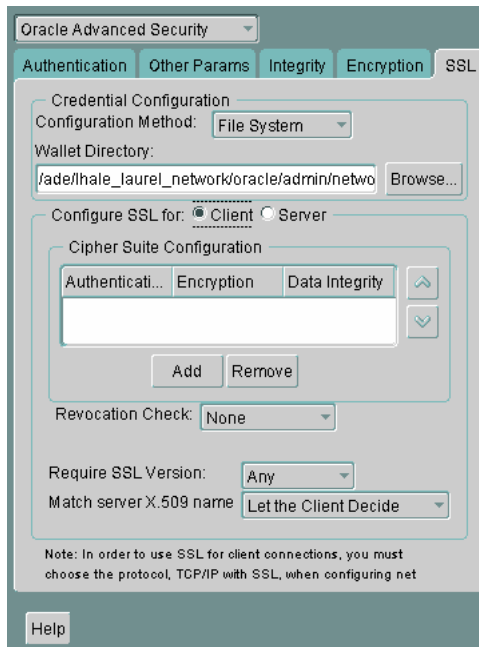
Oracle Advanced Security

Authentication | Other Params | Integrity | Encryption | SSL

Credential Configuration

Configuration Method: File System

Wallet Directory:

/ade/lhale_laurel_network/oracle/admin/netwo Browse...

Configure SSL for: Client Server

Cipher Suite Configuration

| Authenticati... | Encryption | Data Integrity |
|---|---|---|
| | | |

Add Remove

Revocation Check: None

Require SSL Version: Any

Match server X.509 name Let the Client Decide

Note: In order to use SSL for client connections, you must choose the protocol, TCP/IP with SSL, when configuring net

Help